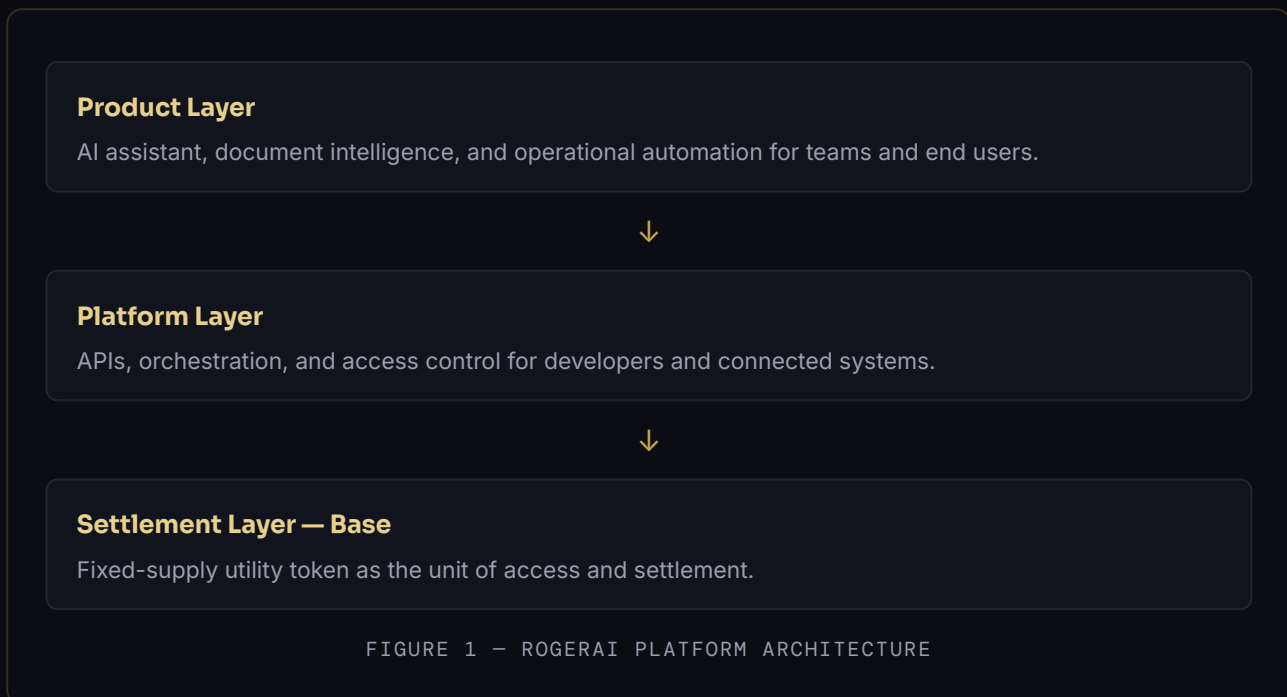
Product Layer
AI assistant, document intelligence, and operational automation for teams and end users.

↓

Platform Layer
APIs, orchestration, and access control for developers and connected systems.

↓

Settlement Layer — Base
Fixed-supply utility token as the unit of access and settlement.

FIGURE 1 — ROGERAI PLATFORM ARCHITECTURE